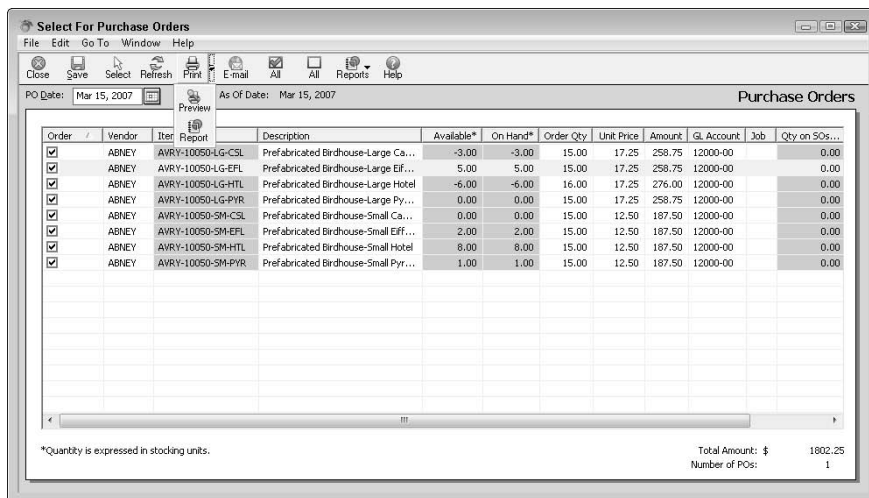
Select For Purchase Orders

File Edit Go To Window Help

Close Save Select Refresh Print E-mail All All Reports Help

Preview
Report

PO Date: Mar 15, 2007 As Of Date: Mar 15, 2007

Purchase Orders

| Order | Vendor | Item | Description | Available* | On Hand* | Order Qty | Unit Price | Amount | GL Account | Job | Qty on SOs... |
|---|---|---|---|---|---|---|---|---|---|---|---|
| ☑ | ABNEY | AVRY-10050-LG-CSL | Prefabricated Birdhouse-Large Ca... | -3.00 | -3.00 | 15.00 | 17.25 | 258.75 | 12000-00 | | 0.00 |
| ☑ | ABNEY | AVRY-10050-LG-EFL | Prefabricated Birdhouse-Large Eif... | 5.00 | 5.00 | 15.00 | 17.25 | 258.75 | 12000-00 | | 0.00 |
| ☑ | ABNEY | AVRY-10050-LG-HTL | Prefabricated Birdhouse-Large Hotel | -6.00 | -6.00 | 16.00 | 17.25 | 276.00 | 12000-00 | | 0.00 |
| ☑ | ABNEY | AVRY-10050-LG-PYR | Prefabricated Birdhouse-Large Py... | 0.00 | 0.00 | 15.00 | 17.25 | 258.75 | 12000-00 | | 0.00 |
| ☑ | ABNEY | AVRY-10050-SM-CSL | Prefabricated Birdhouse-Small Ca... | 0.00 | 0.00 | 15.00 | 12.50 | 187.50 | 12000-00 | | 0.00 |
| ☑ | ABNEY | AVRY-10050-SM-EFL | Prefabricated Birdhouse-Small Eiff... | 2.00 | 2.00 | 15.00 | 12.50 | 187.50 | 12000-00 | | 0.00 |
| ☑ | ABNEY | AVRY-10050-SM-HTL | Prefabricated Birdhouse-Small Hotel | 8.00 | 8.00 | 15.00 | 12.50 | 187.50 | 12000-00 | | 0.00 |
| ☑ | ABNEY | AVRY-10050-SM-PYR | Prefabricated Birdhouse-Small Pyr... | 1.00 | 1.00 | 15.00 | 12.50 | 187.50 | 12000-00 | | 0.00 |

*Quantity is expressed in stocking units.

Total Amount: $ 1802.25
Number of POs: 1